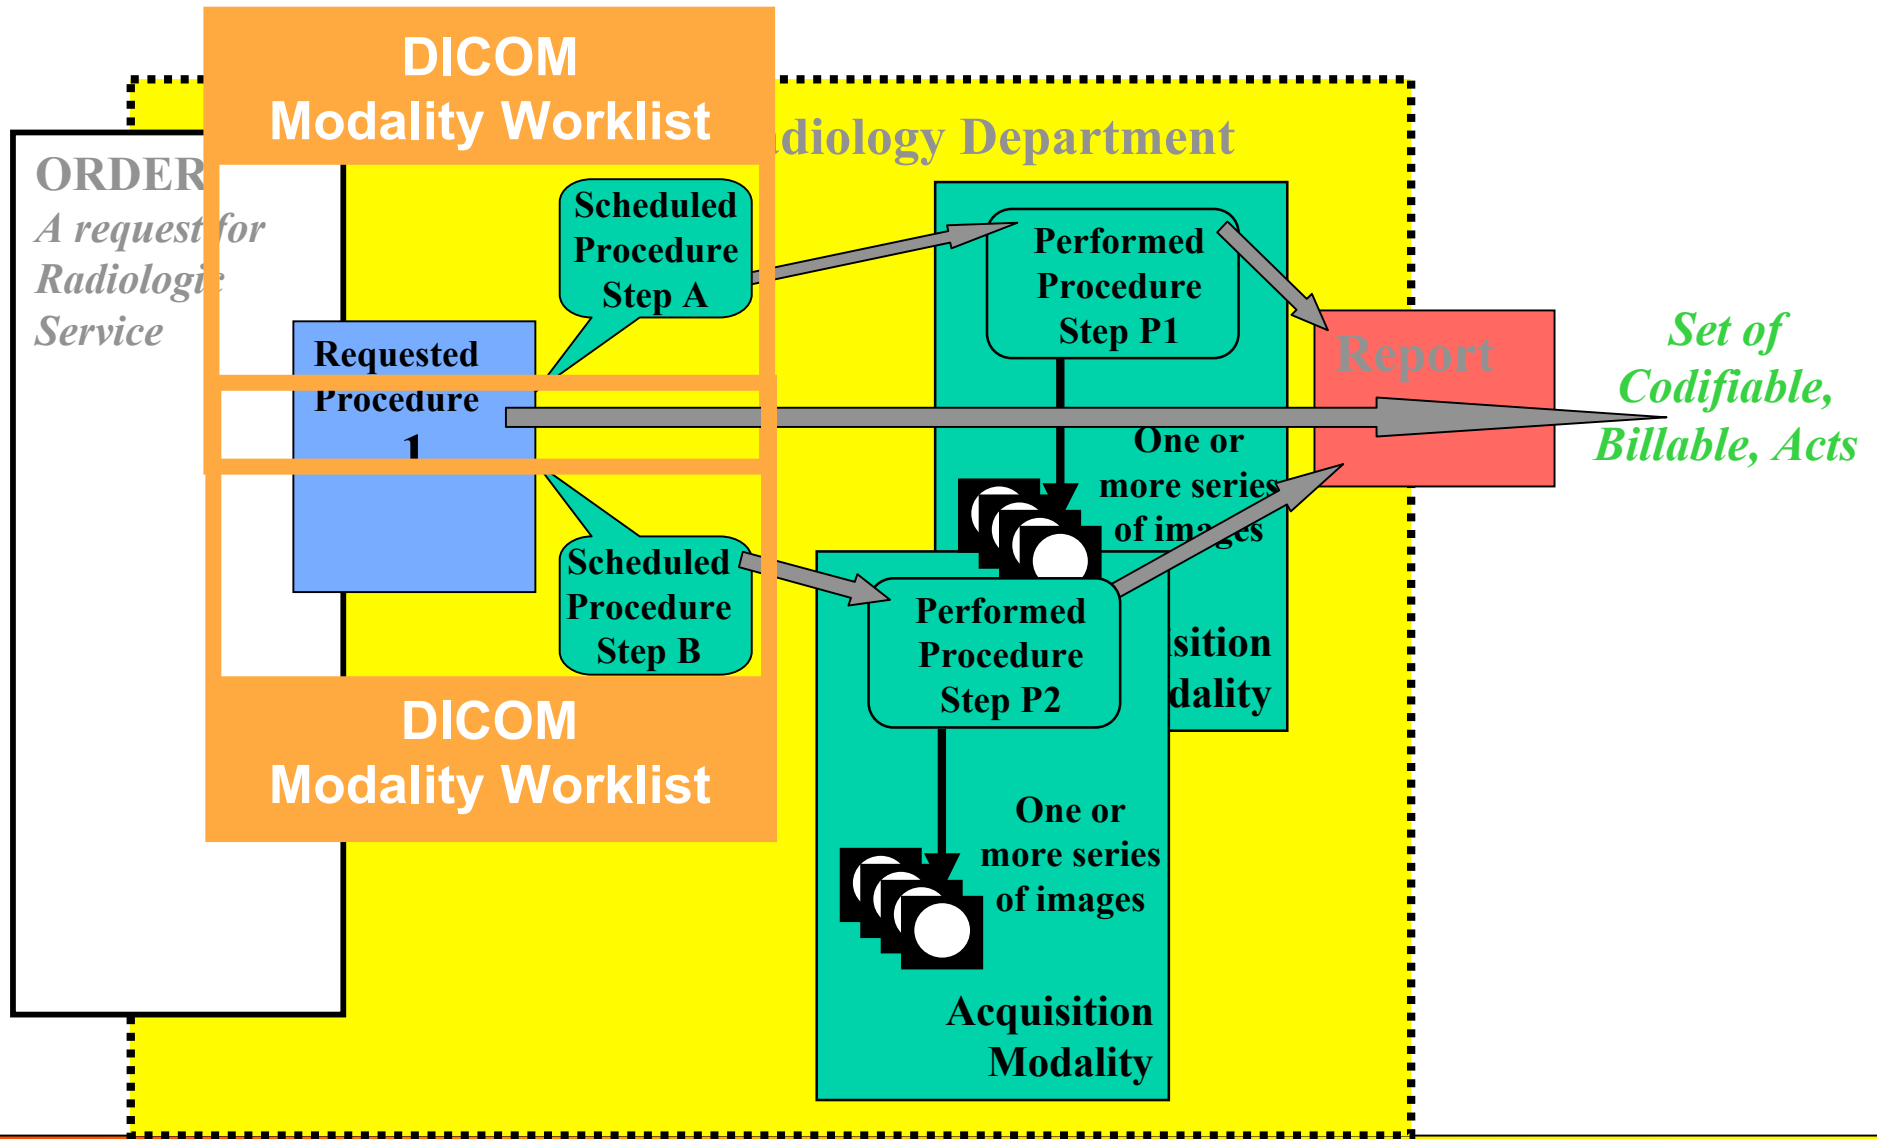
DICOM
Modality Worklist

ORDER
A request for
Radiologi
Service

adiology Department

Scheduled Procedure Step A

Requested Procedure
1

Scheduled Procedure Step B

Performed Procedure Step P1

One or more series of images

sition
dality

Report

Set of Codifiable, Billable, Acts

Performed Procedure Step P2

One or more series of images

Acquisition Modality

DICOM
Modality Worklist